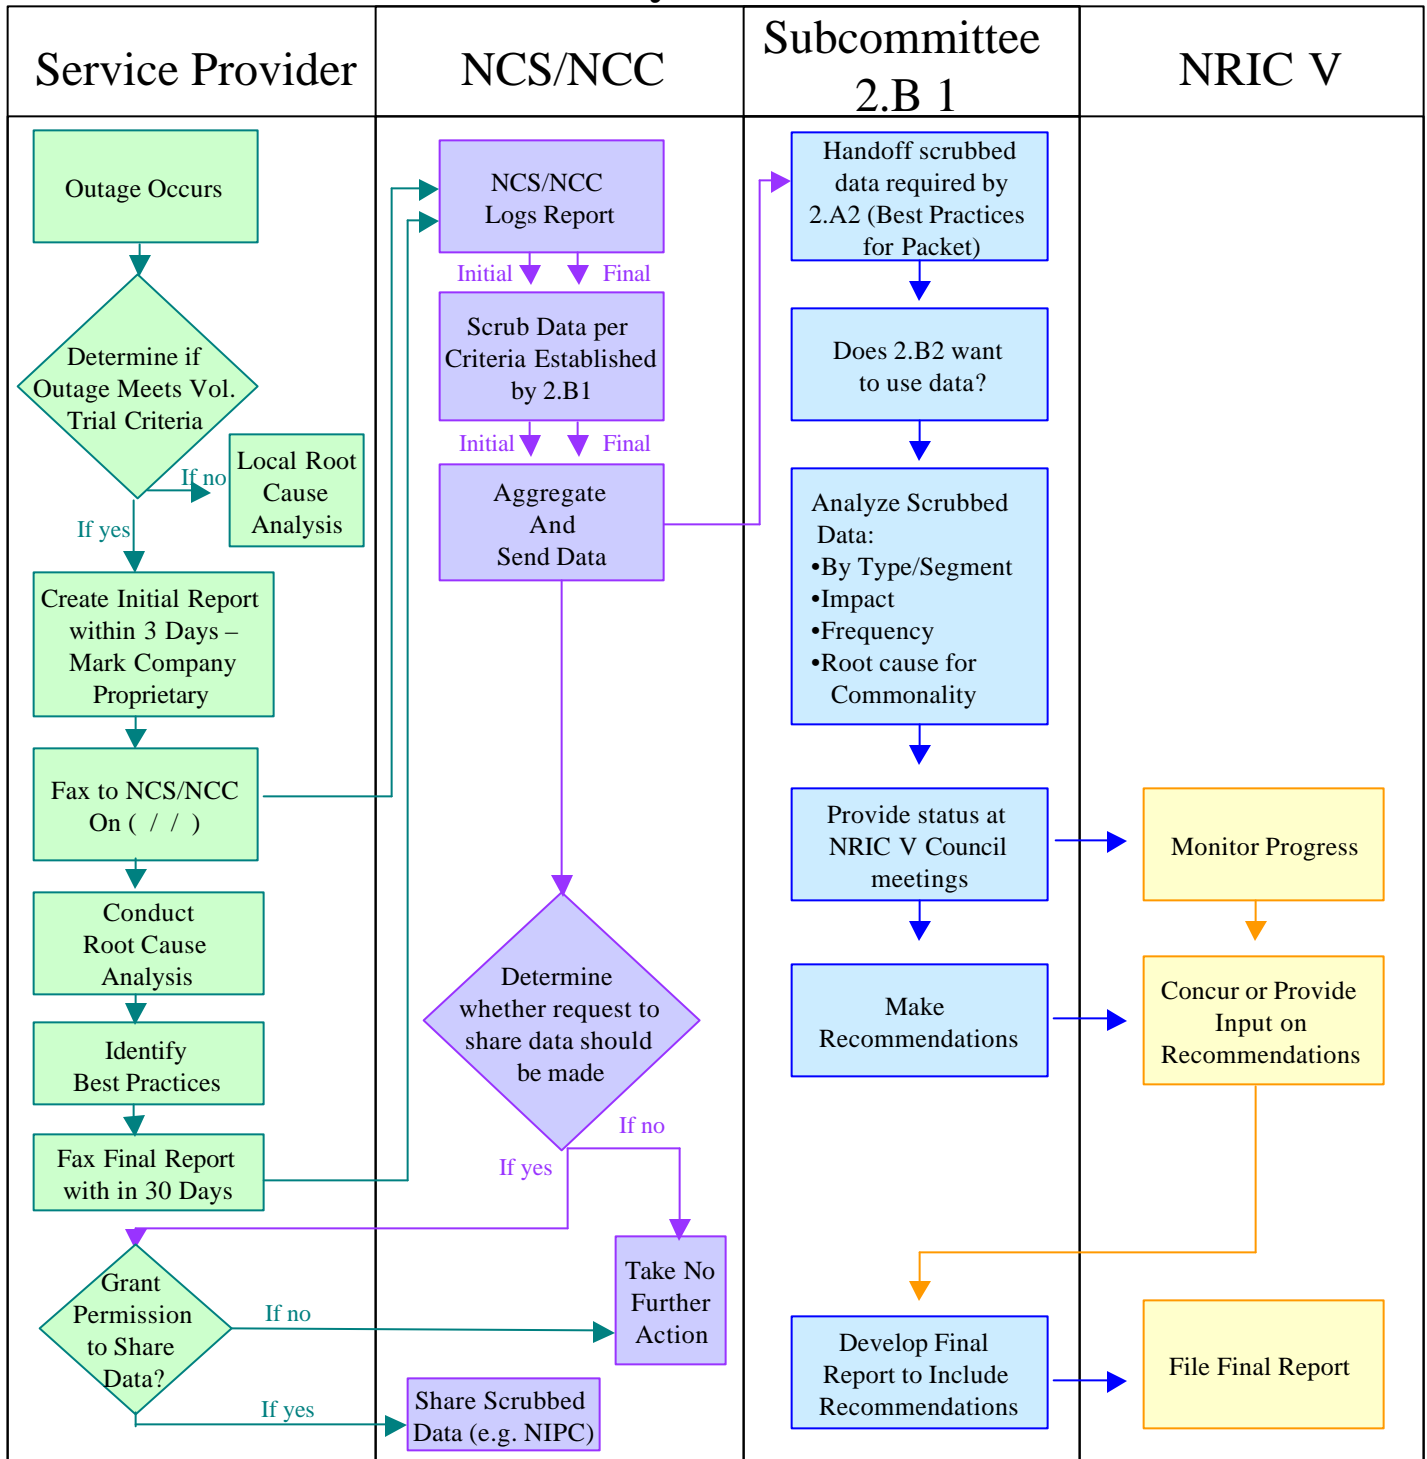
| Service Provider | NCS/NCC | Subcommittee 2.B 1 | NRIC V |
|---|---|---|---|

Outage Occurs

Determine if Outage Meets Vol. Trial Criteria

If no

Local Root Cause Analysis

If yes

Create Initial Report within 3 Days – Mark Company Proprietary

Fax to NCS/NCC On ( / / )

Conduct Root Cause Analysis

Identify Best Practices

Fax Final Report with in 30 Days

Grant Permission to Share Data?

If no

If yes

NCS/NCC Logs Report

Initial

Final

Scrub Data per Criteria Established by 2.B1

Initial

Final

Aggregate And Send Data

Determine whether request to share data should be made

If no

If yes

Take No Further Action

Share Scrubbed Data (e.g. NIPC)

Handoff scrubbed data required by 2.A2 (Best Practices for Packet)

Does 2.B2 want to use data?

Analyze Scrubbed Data:
•By Type/Segment
•Impact
•Frequency
•Root cause for Commonality

Provide status at NRIC V Council meetings

Make Recommendations

Develop Final Report to Include Recommendations

Monitor Progress

Concur or Provide Input on Recommendations

File Final Report